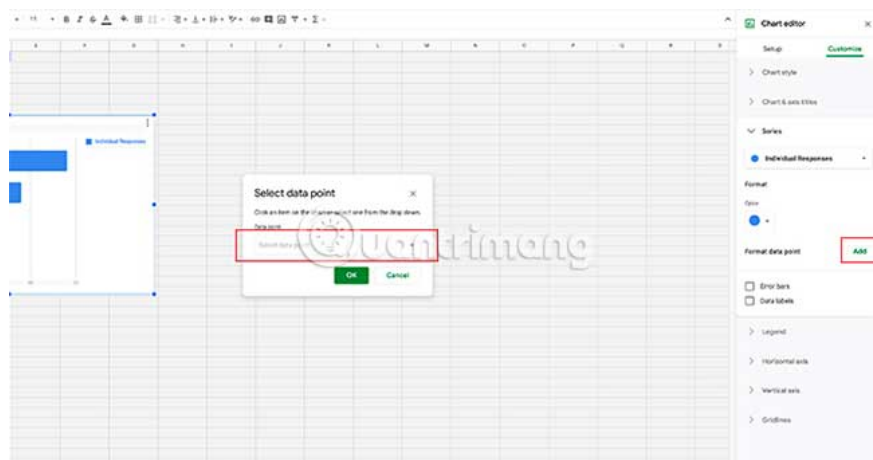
Individual Responses

Select data point

Click an item on the chart or select one from the drop down.

Data point

Select data point

OK Cancel

Quantrimang

Chart editor

Setup Customize

Chart style

Chart & axis titles

Series

Individual Responses

Format

Color

Format data point Add

Error bars

Data labels

Legend

Horizontal axis

Vertical axis

Gridlines